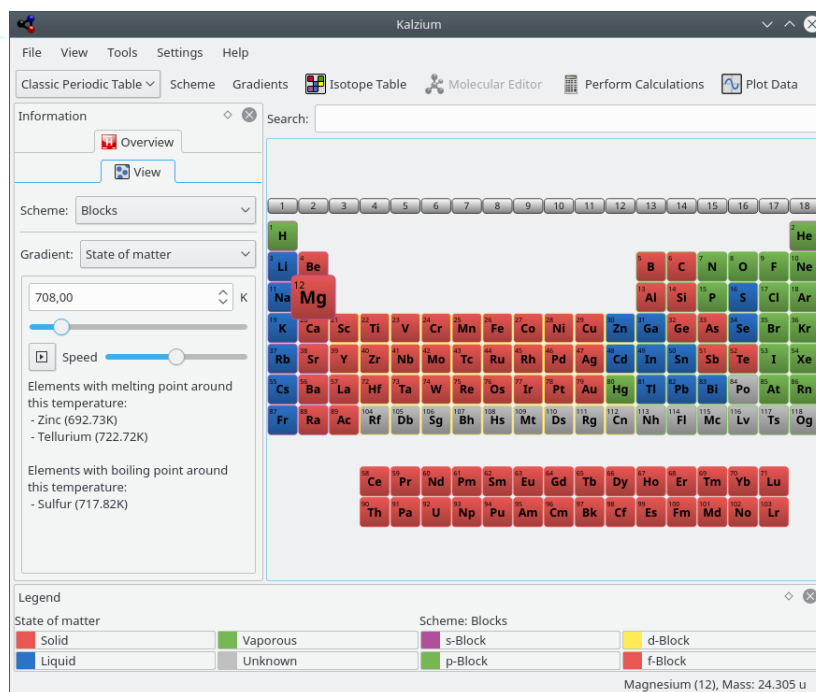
Kalzium

File View Tools Settings Help

Classic Periodic Table Scheme Gradients Isotope Table Molecular Editor Perform Calculations Plot Data

Information

Overview

View

Scheme: Blocks

Gradient: State of matter

708,00 K

Speed

Elements with melting point around this temperature:
- Zinc (692.73K)
- Tellurium (722.72K)

Elements with boiling point around this temperature:
- Sulfur (717.82K)

Search:

1 2 3 4 5 6 7 8 9 10 11 12 13 14 15 16 17 18

1 H
2 He
3 Li
4 Be
5 B
6 C
7 N
8 O
9 F
10 Ne
11 Na
12 Mg
13 Al
14 Si
15 P
16 S
17 Cl
18 Ar
19 K
20 Ca
21 Sc
22 Ti
23 V
24 Cr
25 Mn
26 Fe
27 Co
28 Ni
29 Cu
30 Zn
31 Ga
32 Ge
33 As
34 Se
35 Br
36 Kr
37 Rb
38 Sr
39 Y
40 Zr
41 Nb
42 Mo
43 Tc
44 Ru
45 Rh
46 Pd
47 Ag
48 Cd
49 In
50 Sn
51 Sb
52 Te
53 I
54 Xe
55 Cs
56 Ba
57 La
72 Hf
73 Ta
74 W
75 Re
76 Os
77 Ir
78 Pt
79 Au
80 Hg
81 Tl
82 Pb
83 Bi
84 Po
85 At
86 Rn
87 Fr
88 Ra
89 Ac
104 Rf
105 Db
106 Sg
107 Bh
108 Hs
109 Mt
110 Ds
111 Rg
112 Cn
113 Nh
114 Fl
115 Mc
116 Lv
117 Ts
118 Og

58 Ce
59 Pr
60 Nd
61 Pm
62 Sm
63 Eu
64 Gd
65 Tb
66 Dy
67 Ho
68 Er
69 Tm
70 Yb
71 Lu
90 Th
91 Pa
92 U
93 Np
94 Pu
95 Am
96 Cm
97 Bk
98 Cf
99 Es
100 Fm
101 Md
102 No
103 Lr

Legend

State of matter

| Solid | Vaporous |
|---|---|
| Liquid | Unknown |

Scheme: Blocks

| s-Block | d-Block |
|---|---|
| p-Block | f-Block |

Magnesium (12), Mass: 24.305 u